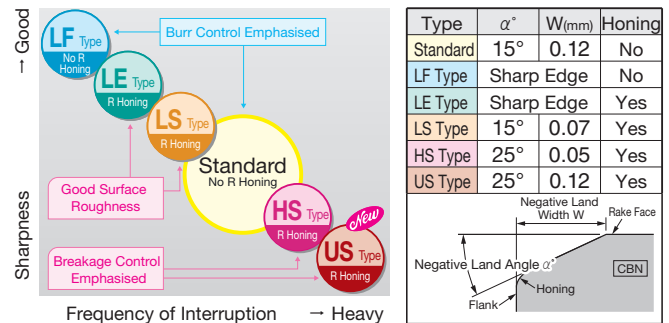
→ Good

Sharpness

LF Type
No R Honing

Burr Control Emphasised

LE Type
R Honing

LS Type
R Honing

Standard
No R Honing

Good Surface Roughness

HS Type
R Honing

New

US Type
R Honing

Breakage Control Emphasised

Frequency of Interruption → Heavy

| Type | $\alpha°$ | W(mm) | Honing |
|---|---|---|---|
| Standard | 15° | 0.12 | No |
| LF Type | Sharp Edge | | No |
| LE Type | Sharp Edge | | Yes |
| LS Type | 15° | 0.07 | Yes |
| HS Type | 25° | 0.05 | Yes |
| US Type | 25° | 0.12 | Yes |

Negative Land Width W

Rake Face

Negative Land Angle $\alpha°$

CBN

Honing

Flank